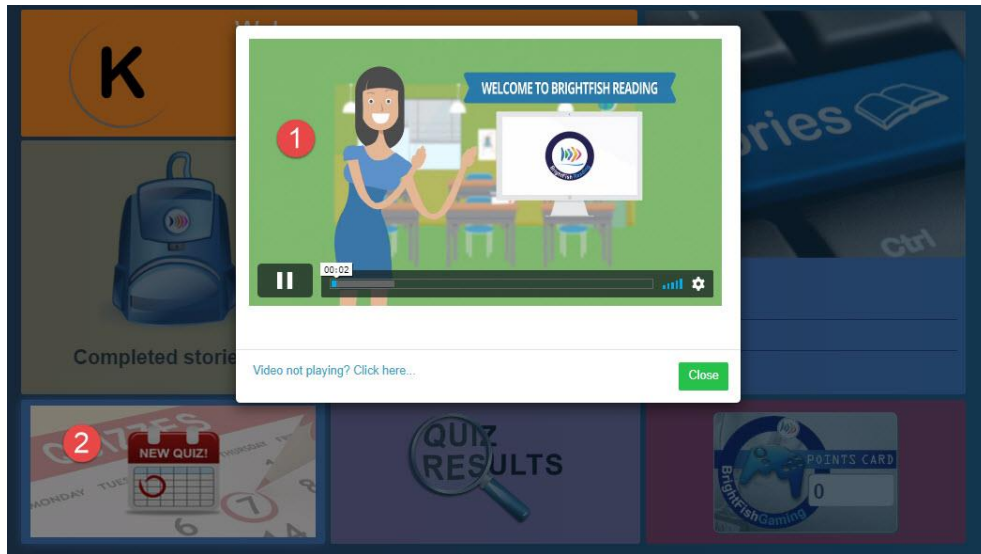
K

Completed storie

1

WELCOME TO BRIGHTFISH READING

BrightFish Reading

00:02

Video not playing? Click here...

Close

ories

Ctrl

2

NEW QUIZ!

MONDAY TUESDAY WEDNESDAY THURSDAY

6 7 8

QUIZZES

QUIZ RESULTS

POINTS CARD

0

BrightFishGaming